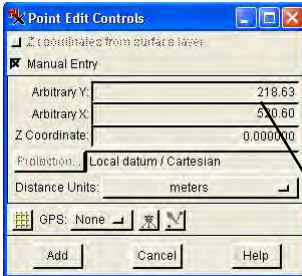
Point Edit Controls

Z coordinates from surface layer

Manual Entry

Arbitrary Y: 218.63

Arbitrary X: 530.60

Z Coordinate: 0.000000

Projection... Local datum / Cartesian

Distance Units: meters

GPS: None

Add Cancel Help